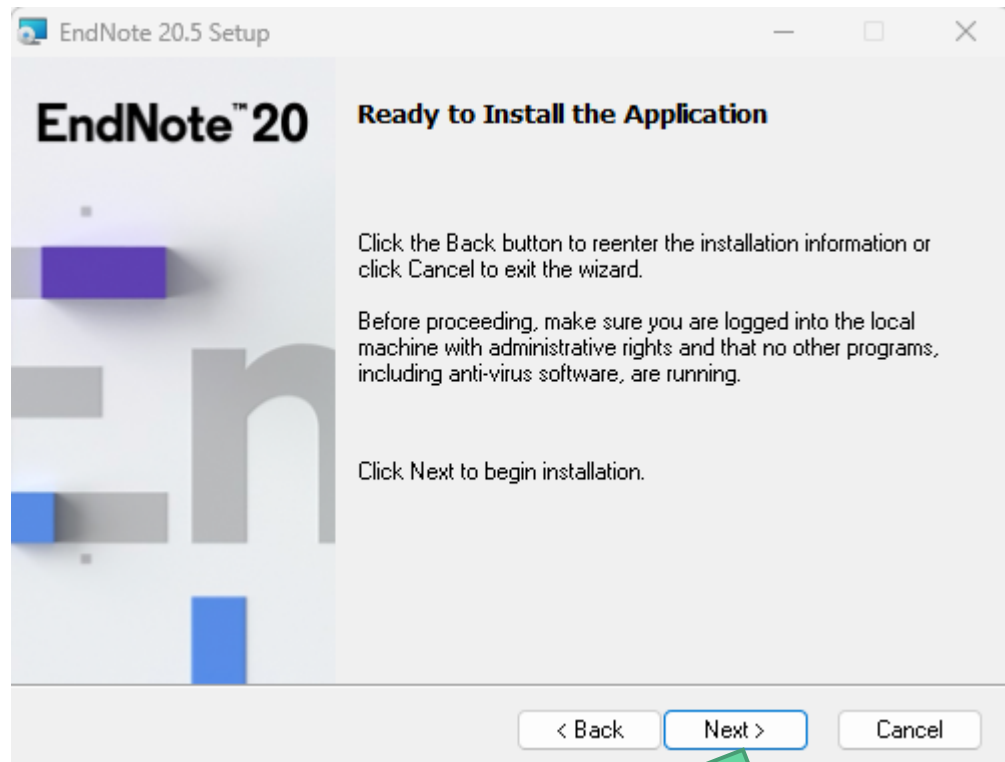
EndNote 20.5 Setup

EndNote™ 20

Ready to Install the Application

Click the Back button to reenter the installation information or click Cancel to exit the wizard.

Before proceeding, make sure you are logged into the local machine with administrative rights and that no other programs, including anti-virus software, are running.

Click Next to begin installation.

< Back
Next >
Cancel